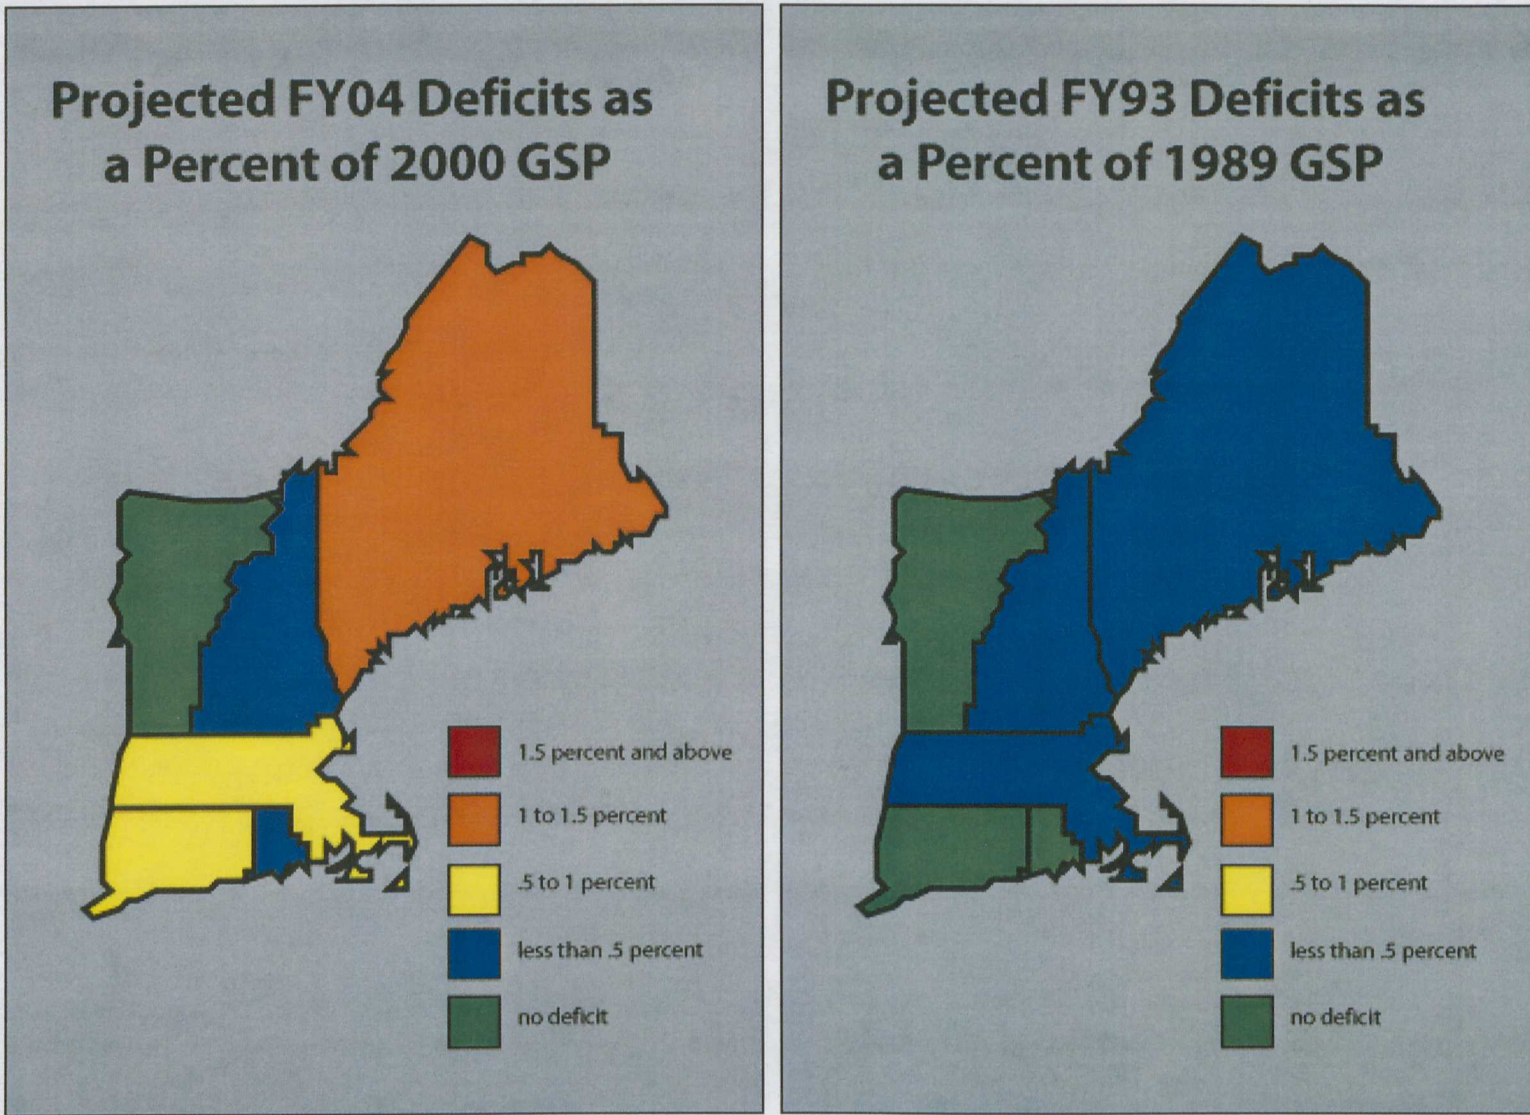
Projected FY04 Deficits as a Percent of 2000 GSP

1.5 percent and above
1 to 1.5 percent
.5 to 1 percent
less than .5 percent
no deficit

Projected FY93 Deficits as a Percent of 1989 GSP

1.5 percent and above
1 to 1.5 percent
.5 to 1 percent
less than .5 percent
no deficit